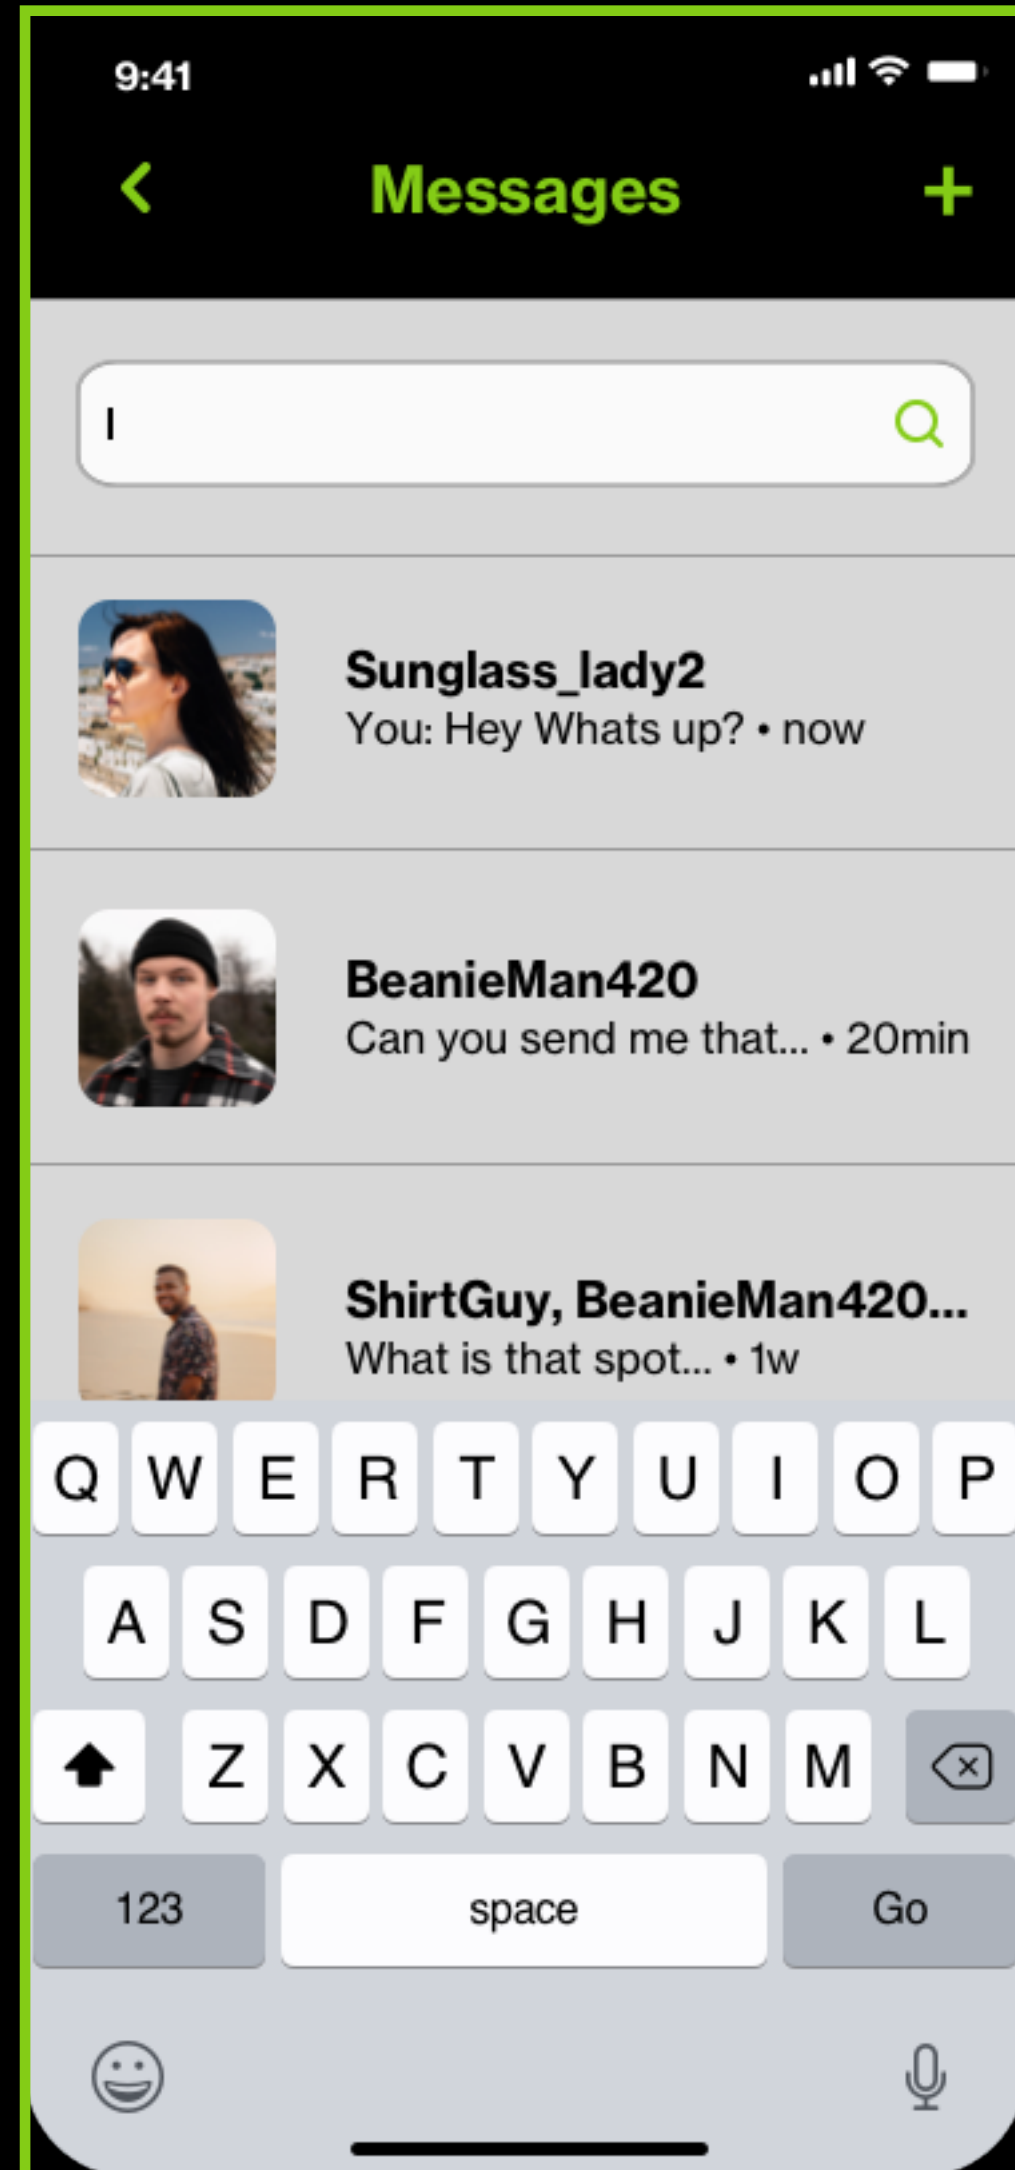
9:41

<

Messages

+

Sunglass_lady2
You: Hey Whats up? • now

BeanieMan420
Can you send me that... • 20min

ShirtGuy, BeanieMan420...
What is that spot... • 1w

Q W E R T Y U I O P
A S D F G H J K L
Z X C V B N M
123 space Go